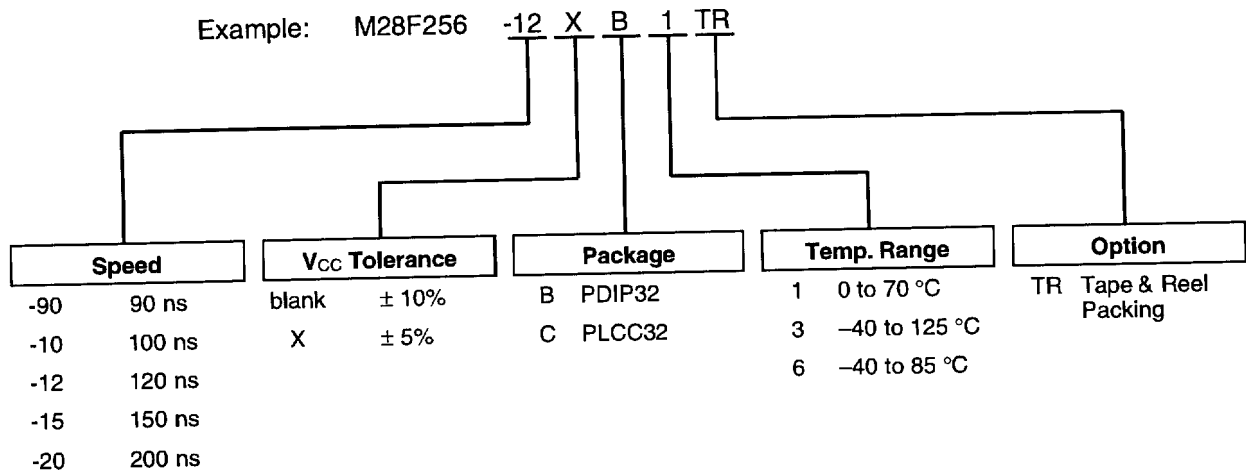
Example: M28F256 -12 X B 1 TR

Speed
-90 90 ns
-10 100 ns
-12 120 ns
-15 150 ns
-20 200 ns

$V_{CC}$ Tolerance
blank ± 10%
X ± 5%

Package
B PDIP32
C PLCC32

Temp. Range
1 0 to 70 °C
3 –40 to 125 °C
6 –40 to 85 °C

Option
TR Tape & Reel Packing